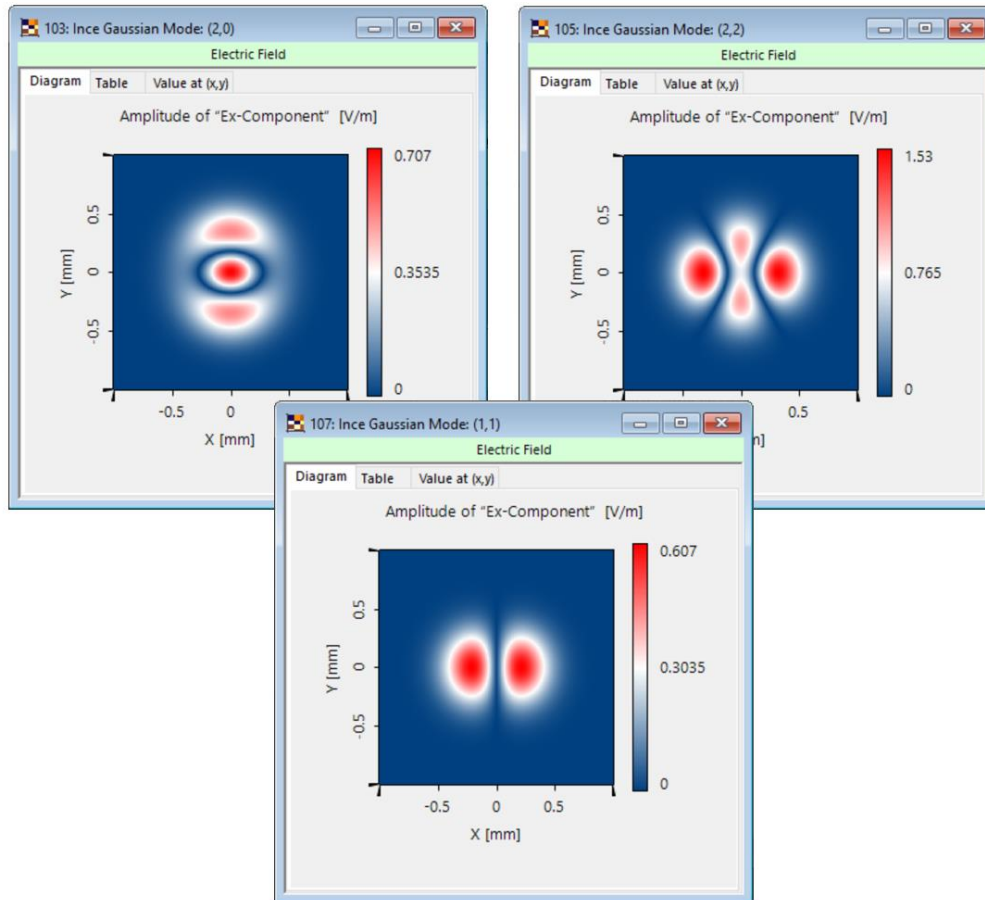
103: Ince Gaussian Mode: (2,0)

Electric Field

Diagram Table Value at (x,y)

Amplitude of "Ex-Component" [V/m]

0.5
Y [mm] 0
-0.5

-0.5 0
X [mm]

0.707
0.3535
0

105: Ince Gaussian Mode: (2,2)

Electric Field

Diagram Table Value at (x,y)

Amplitude of "Ex-Component" [V/m]

0.5
Y [mm] 0
-0.5

0.5
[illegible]n]

1.53
0.765
0

107: Ince Gaussian Mode: (1,1)

Electric Field

Diagram Table Value at (x,y)

Amplitude of "Ex-Component" [V/m]

0.5
Y [mm] 0
-0.5

-0.5 0 0.5
X [mm]

0.607
0.3035
0